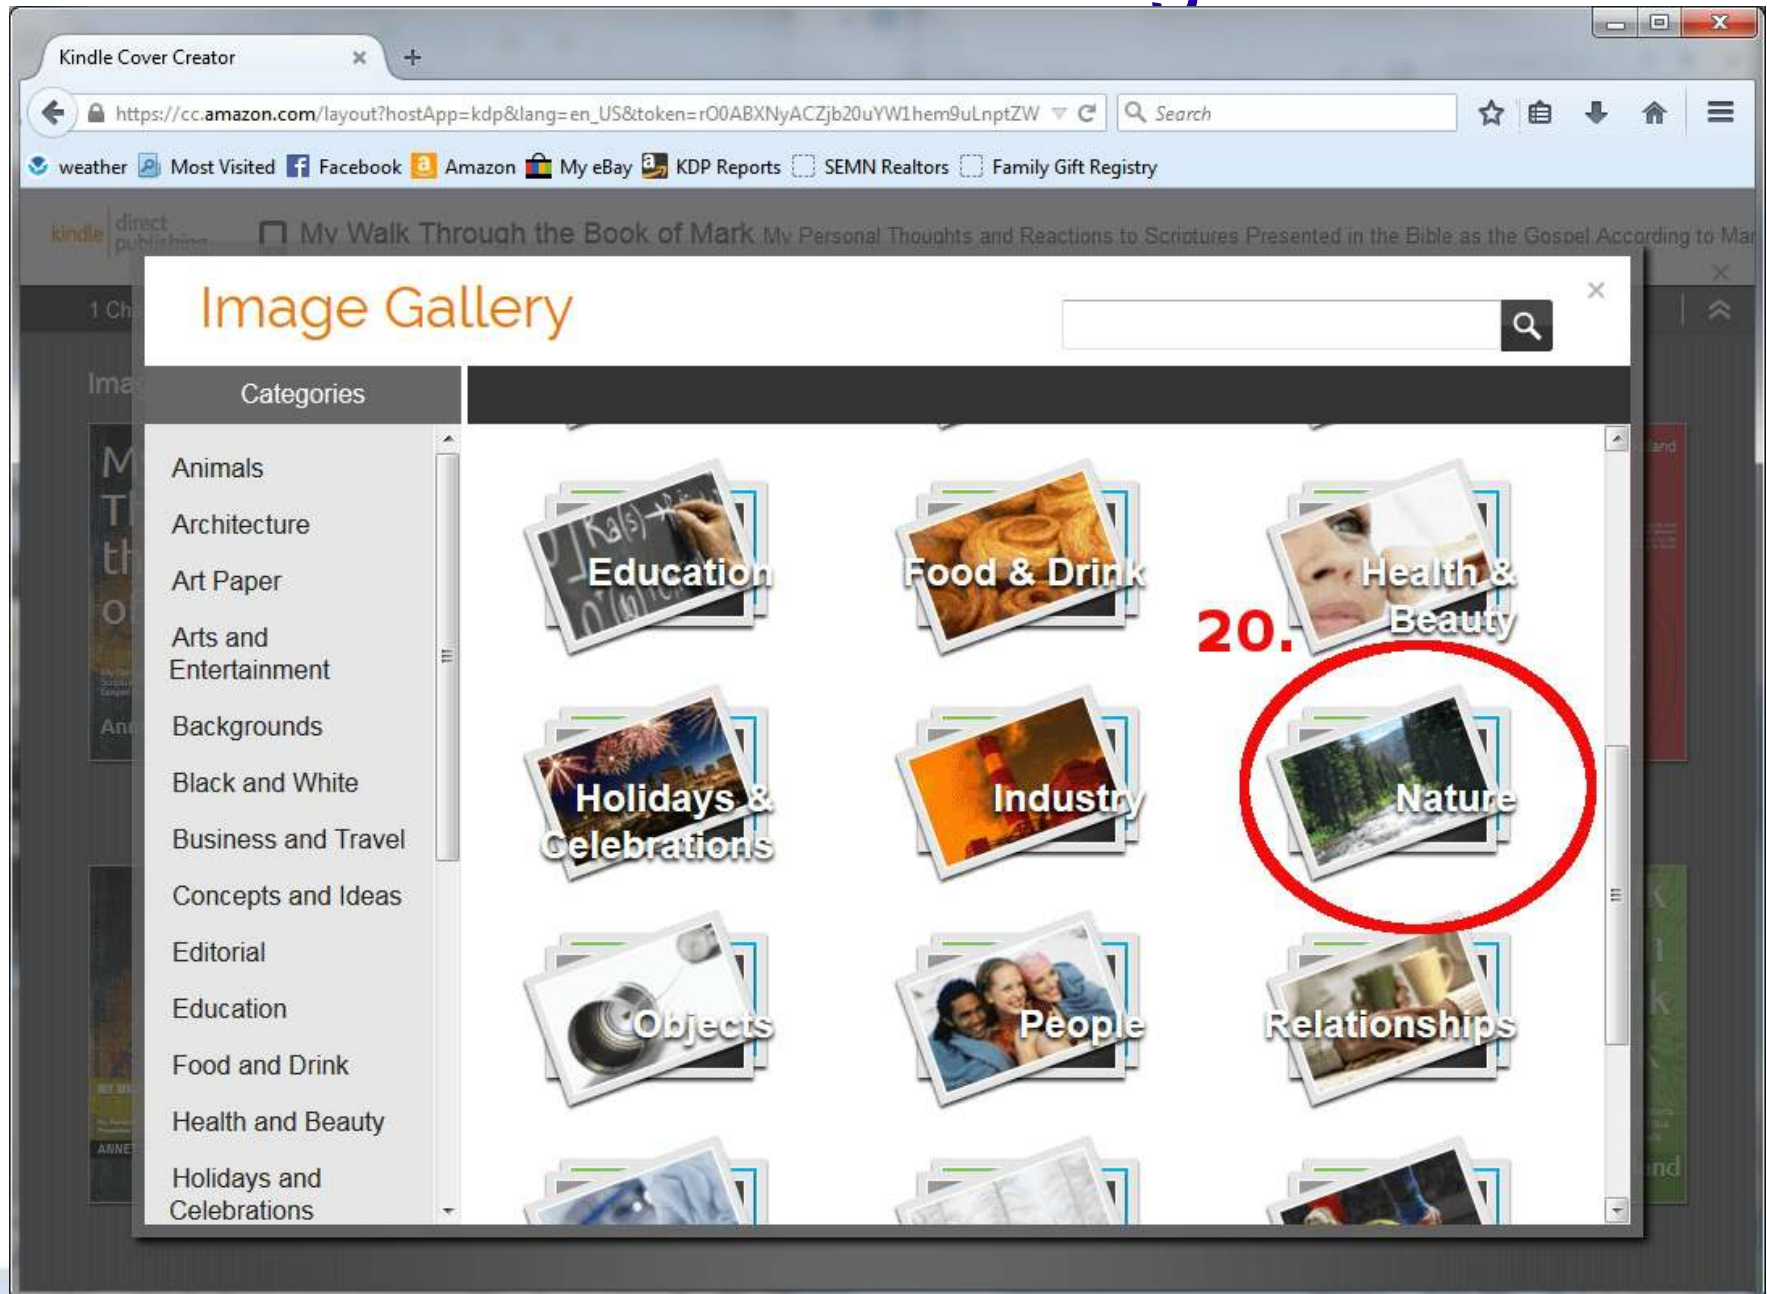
Kindle Cover Creator

https://cc.amazon.com/layout?hostApp=kdp&lang=en_US&token=rO0ABXNyACZjb20uYW1hem9uLnptZW

Search

weather Most Visited Facebook Amazon My eBay KDP Reports SEMN Realtors Family Gift Registry

kindle direct publishing My Walk Through the Book of Mark My Personal Thoughts and Reactions to Scriptures Presented in the Bible as the Gospel According to Mar

Image Gallery

Categories

Animals
Architecture
Art Paper
Arts and Entertainment
Backgrounds
Black and White
Business and Travel
Concepts and Ideas
Editorial
Education
Food and Drink
Health and Beauty
Holidays and Celebrations

Education
Food & Drink
Health & Beauty
20.
Holidays & Celebrations
Industry
Nature
Objects
People
Relationships